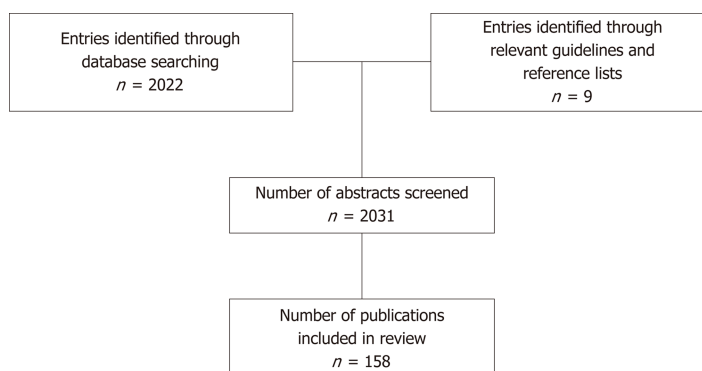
Entries identified through database searching
$n$ = 2022

Entries identified through relevant guidelines and reference lists
$n$ = 9

Number of abstracts screened
$n$ = 2031

Number of publications included in review
$n$ = 158